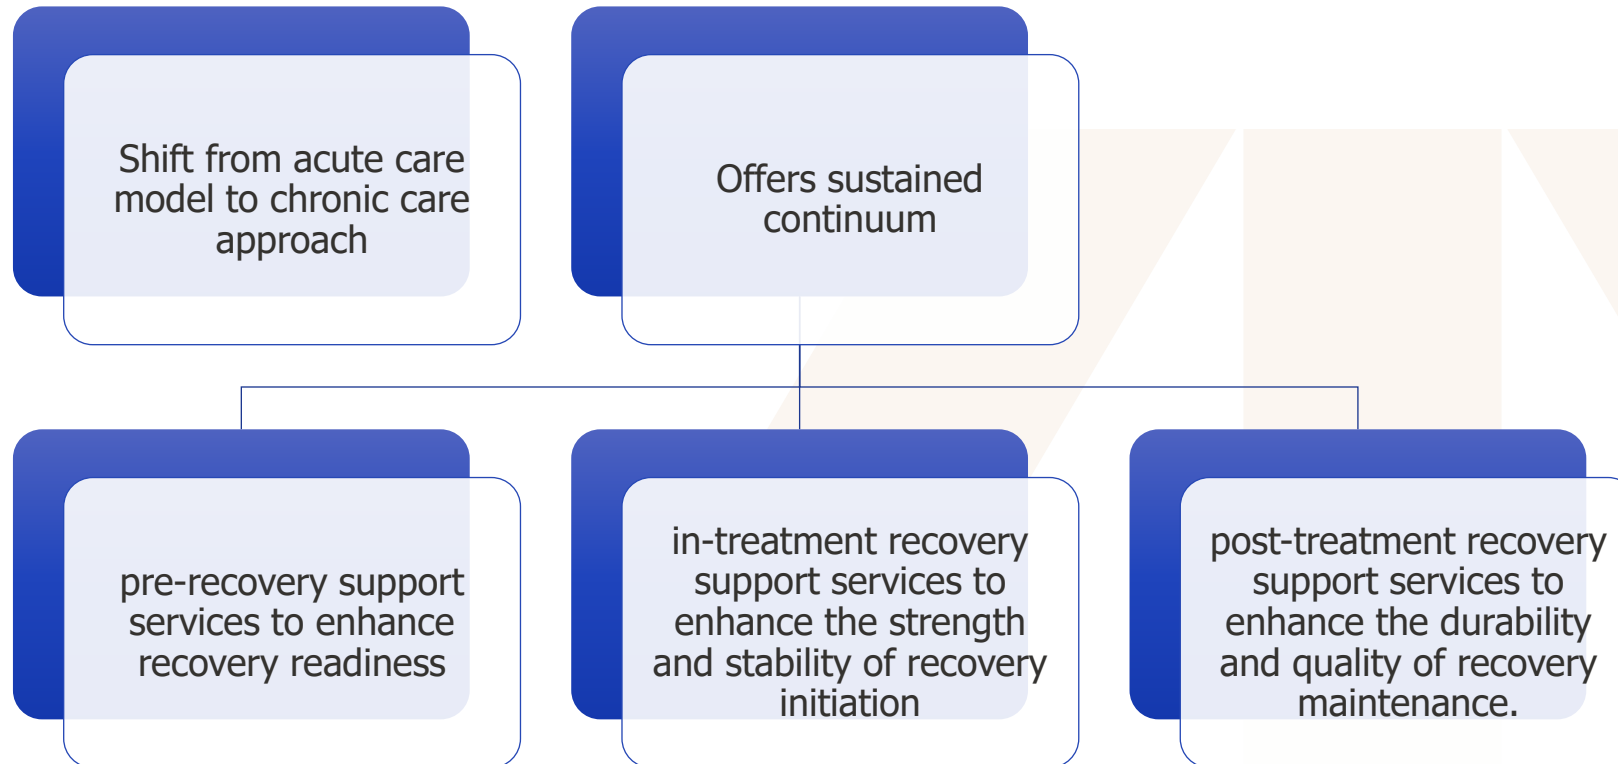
Shift from acute care model to chronic care approach

Offers sustained continuum

pre-recovery support services to enhance recovery readiness

in-treatment recovery support services to enhance the strength and stability of recovery initiation

post-treatment recovery support services to enhance the durability and quality of recovery maintenance.